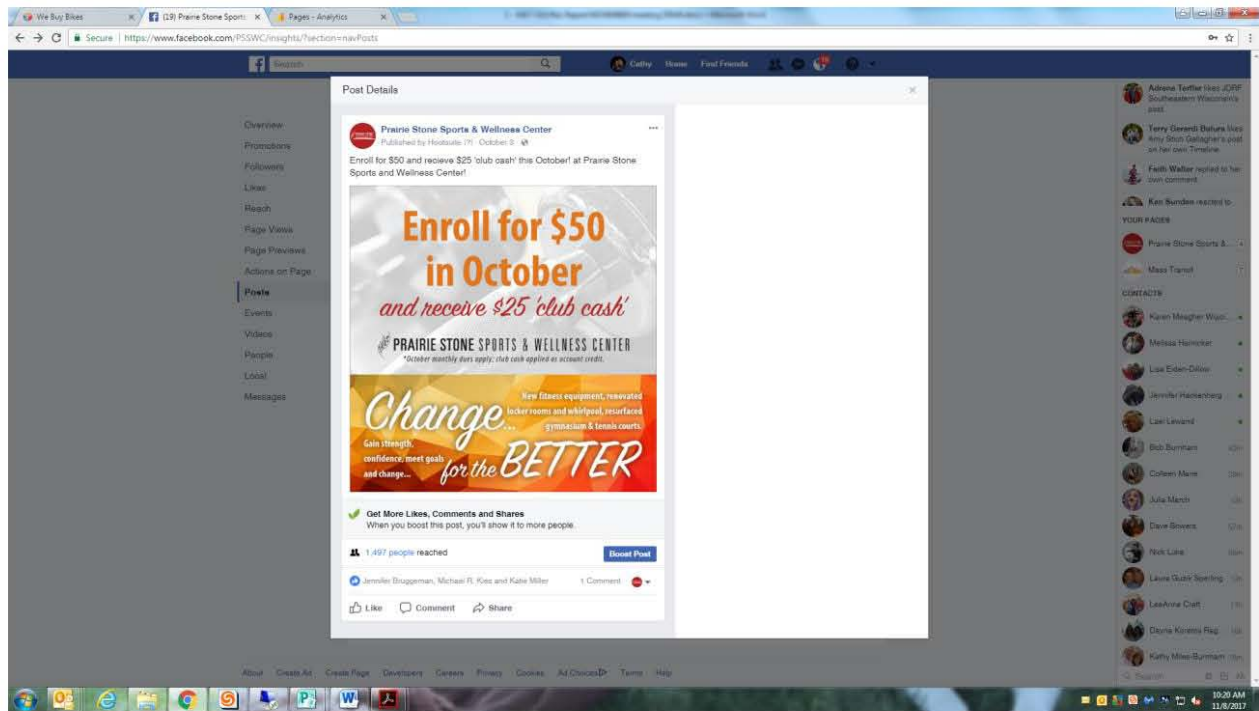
We Buy Bikes | (19) Prairie Stone Sport | Pages - Analytics

Secure | https://www.facebook.com/PSSWC/insights/?section=navPosts

Search

Cathy Home Find Friends

Overview
Promotions
Followers
Likes
Reach
Page Views
Page Previews
Actions on Page
Posts
Events
Videos
People
Local
Messages

Post Details

Prairie Stone Sports & Wellness Center
Published by Hootsuite [?] · October 8 ·

Enroll for $50 and recieve $25 'club cash' this October! at Prairie Stone Sports and Wellness Center!

Enroll for $50 in October
and receive $25 'club cash'

PRAIRIE STONE SPORTS & WELLNESS CENTER
*October monthly dues apply; club cash applied as account credit.

Change... for the BETTER
New fitness equipment, renovated locker rooms and whirlpool, resurfaced gymnasium & tennis courts.
Gain strength, confidence, meet goals and change...

Get More Likes, Comments and Shares
When you boost this post, you'll show it to more people.

1,497 people reached
Boost Post

Jennifer Bruggeman, Michael R. Kies and Katie Miller
1 Comment

Like Comment Share

Adriana Teffler likes JDRF Southeastern Wisconsin's post.
Terry Gerardi Bolura likes Amy Stich Gallagher's post on her own Timeline.
Faith Walter replied to her own comment.
Ken Sunden reacted to.

YOUR PAGES
Prairie Stone Sports &...
Mass Transit

CONTACTS
Karen Meagher Wisn...
Melissa Heimerker
Lisa Eiden-Cillino
Jennifer Hackenberg
Lori Lewand
Bob Burmann
Colleen Marie
Julia Marsh
Dave Bowers
Nick Luke
Laura Gubb Sperling
LeeAnne Craft
Dayna Korenic Reg
Kathy Miles-Burmann

Search

About Create Ad Create Page Developers Careers Privacy Cookies Ad Choices Terms Help

10:20 AM
11/8/2017